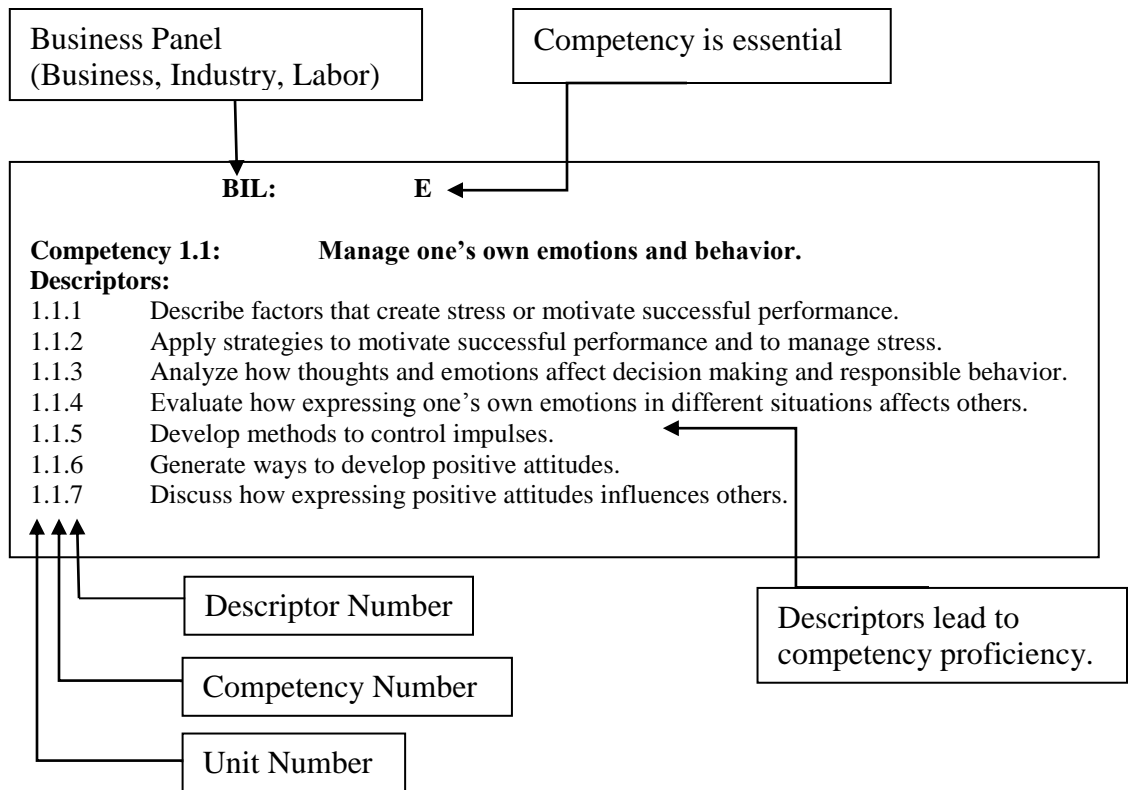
Business Panel
(Business, Industry, Labor)

Competency is essential

BIL: E

**Competency 1.1:** **Manage one's own emotions and behavior.**
**Descriptors:**
1.1.1 Describe factors that create stress or motivate successful performance.
1.1.2 Apply strategies to motivate successful performance and to manage stress.
1.1.3 Analyze how thoughts and emotions affect decision making and responsible behavior.
1.1.4 Evaluate how expressing one's own emotions in different situations affects others.
1.1.5 Develop methods to control impulses.
1.1.6 Generate ways to develop positive attitudes.
1.1.7 Discuss how expressing positive attitudes influences others.

Descriptor Number

Descriptors lead to competency proficiency.

Competency Number

Unit Number